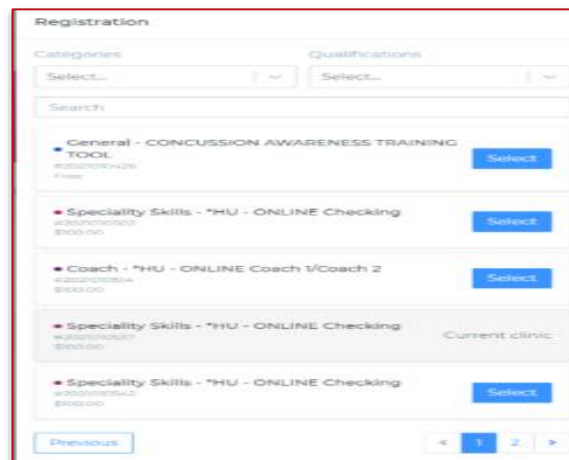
Registration

Categories

Select...

Qualifications

Select...

Search

General - CONCUSSION AWARENESS TRAINING TOOL
#202010026
Free

Select

Speciality Skills - *HU - ONLINE Checking
#202010502
$100.00

Select

Coach - *HU - ONLINE Coach 1/Coach 2
#202010504
$100.00

Select

Speciality Skills - *HU - ONLINE Checking
#202010501
$100.00

Current clinic

Speciality Skills - *HU - ONLINE Checking
#202010542
$100.00

Select

Previous

<
1
2
>